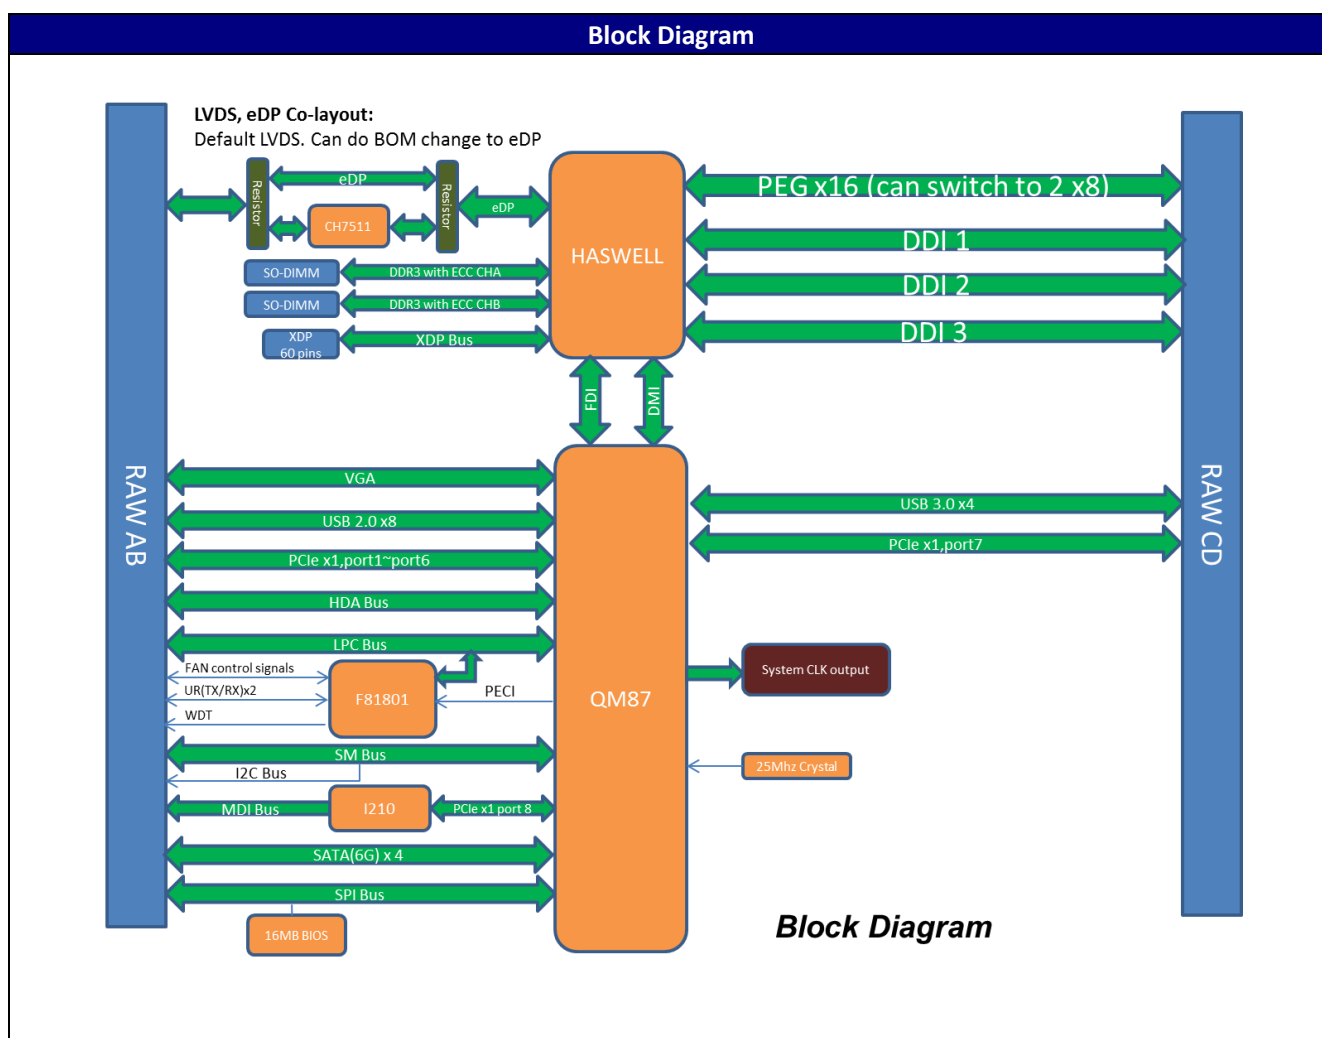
Block Diagram

LVDS, eDP Co-layout:
Default LVDS. Can do BOM change to eDP

Resistor
eDP
Resistor
eDP
CH7511
HASWELL
PEG x16 (can switch to 2 x8)
DDI 1
DDI 2
DDI 3
SO-DIMM
DDR3 with ECC CHA
SO-DIMM
DDR3 with ECC CHB
XDP
60 pins
XDP Bus
FDI
DMI

RAW AB

VGA
USB 2.0 x8
PCIe x1,port1~port6
HDA Bus
LPC Bus
FAN control signals
UR(TX/RX)x2
WDT
F81801
PECI
SM Bus
I2C Bus
MDI Bus
I210
PCIe x1 port 8
SATA(6G) x 4
SPI Bus
16MB BIOS
QM87
USB 3.0 x4
PCIe x1,port7
System CLK output
25Mhz Crystal

RAW CD

Block Diagram